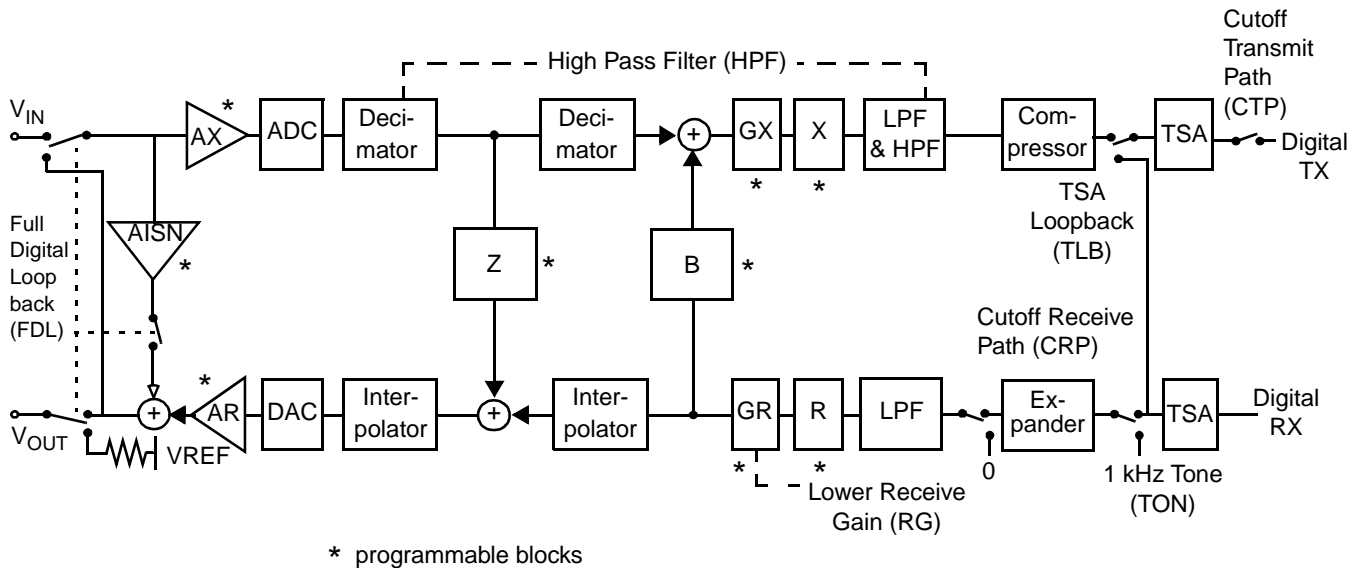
High Pass Filter (HPF)

Cutoff Transmit Path (CTP)

$V_{IN}$

AX *

ADC

Decimator

Decimator

+

GX *

X *

LPF & HPF

Compressor

TSA

Digital TX

Full Digital Loop back (FDL)

AISN *

Z *

B *

TSA Loopback (TLB)

Cutoff Receive Path (CRP)

$V_{OUT}$

+

AR *

DAC

Interpolator

+

Interpolator

GR *

R *

LPF

Expander

TSA

Digital RX

VREF

0

Lower Receive Gain (RG)

1 kHz Tone (TON)

* programmable blocks